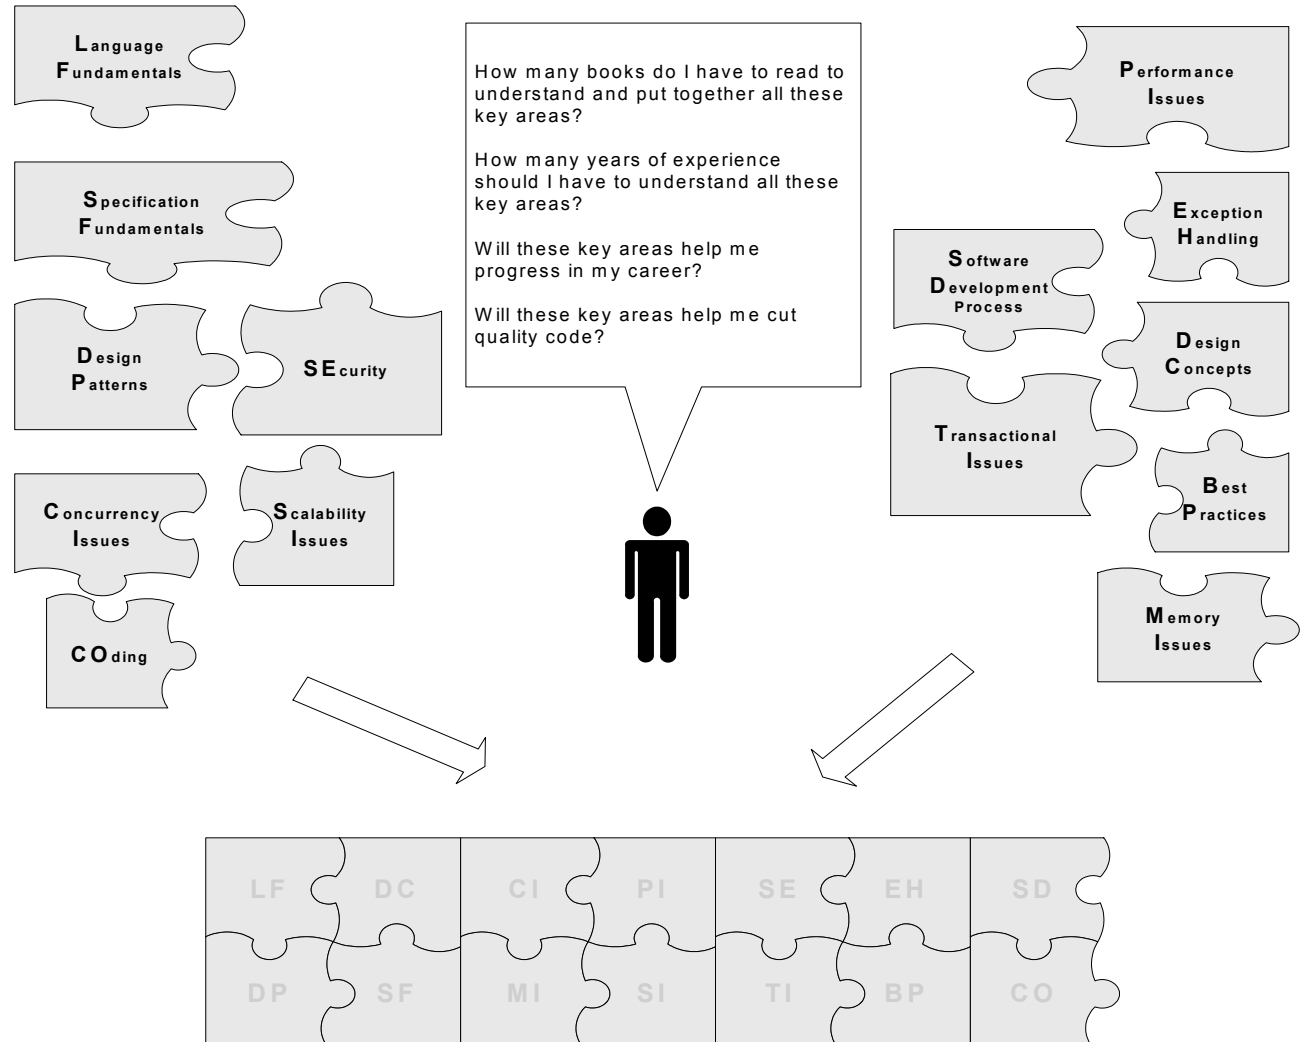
Language Fundamentals

Specification Fundamentals

Design Patterns

SEcurity

Concurrency Issues

Scalability Issues

COding

How many books do I have to read to understand and put together all these key areas?

How many years of experience should I have to understand all these key areas?

Will these key areas help me progress in my career?

Will these key areas help me cut quality code?

Performance Issues

Exception Handling

Software Development Process

Design Concepts

Transactional Issues

Best Practices

Memory Issues

LF DC CI PI SE EH SD
DP SF MI SI TI BP CO